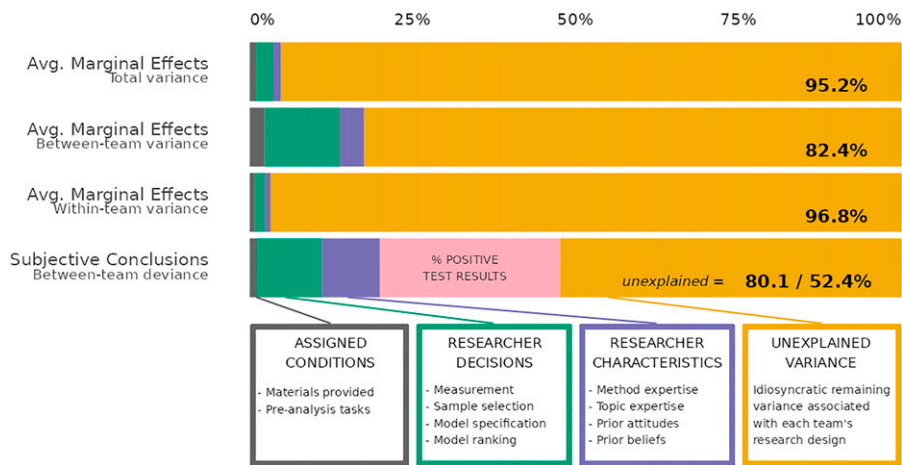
0% 25% 50% 75% 100%

Avg. Marginal Effects
Total variance
95.2%

Avg. Marginal Effects
Between-team variance
82.4%

Avg. Marginal Effects
Within-team variance
96.8%

Subjective Conclusions
Between-team deviance
% POSITIVE TEST RESULTS
unexplained = 80.1 / 52.4%

ASSIGNED CONDITIONS
- Materials provided
- Pre-analysis tasks

RESEARCHER DECISIONS
- Measurement
- Sample selection
- Model specification
- Model ranking

RESEARCHER CHARACTERISTICS
- Method expertise
- Topic expertise
- Prior attitudes
- Prior beliefs

UNEXPLAINED VARIANCE
Idiosyncratic remaining variance associated with each team's research design